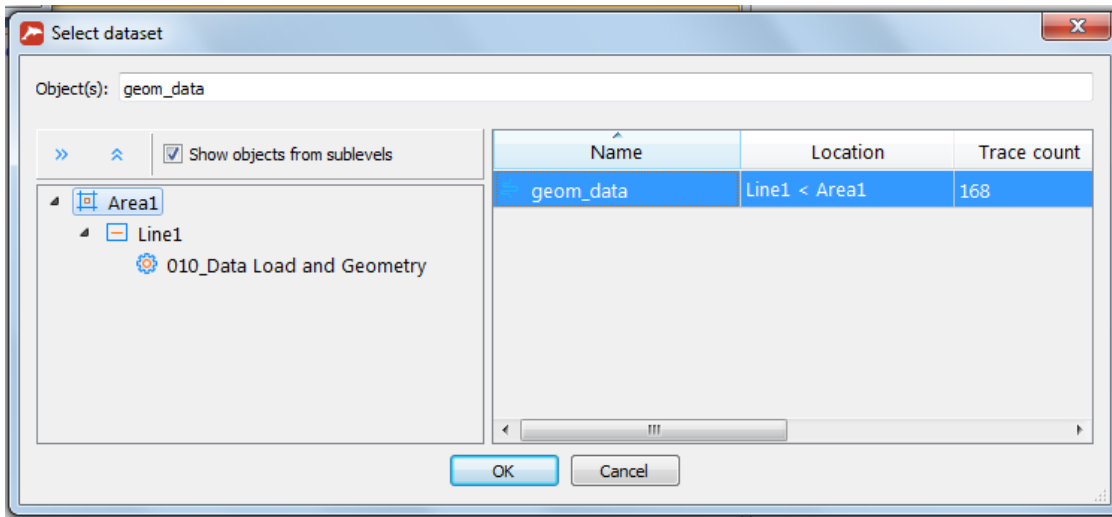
Select dataset

Object(s): geom_data

Show objects from sublevels

Area1
Line1
010_Data Load and Geometry

| Name | Location | Trace count |
|---|---|---|
| geom_data | Line1 < Area1 | 168 |

OK
Cancel